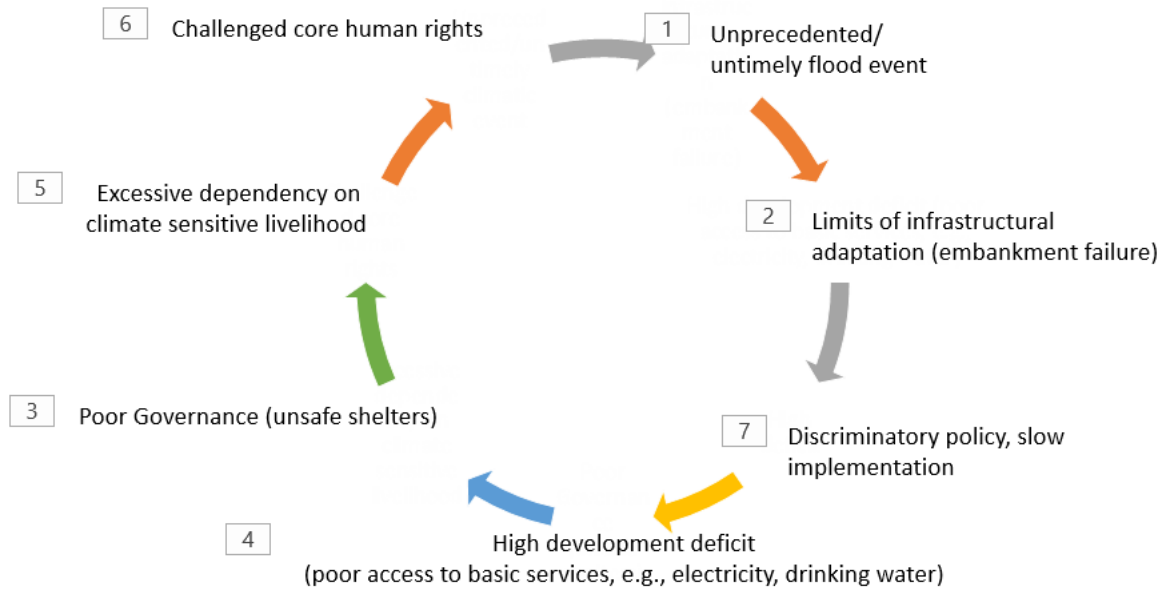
6 Challenged core human rights

1 Unprecedented/ untimely flood event

2 Limits of infrastructural adaptation (embankment failure)

7 Discriminatory policy, slow implementation

4 High development deficit (poor access to basic services, e.g., electricity, drinking water)

3 Poor Governance (unsafe shelters)

5 Excessive dependency on climate sensitive livelihood